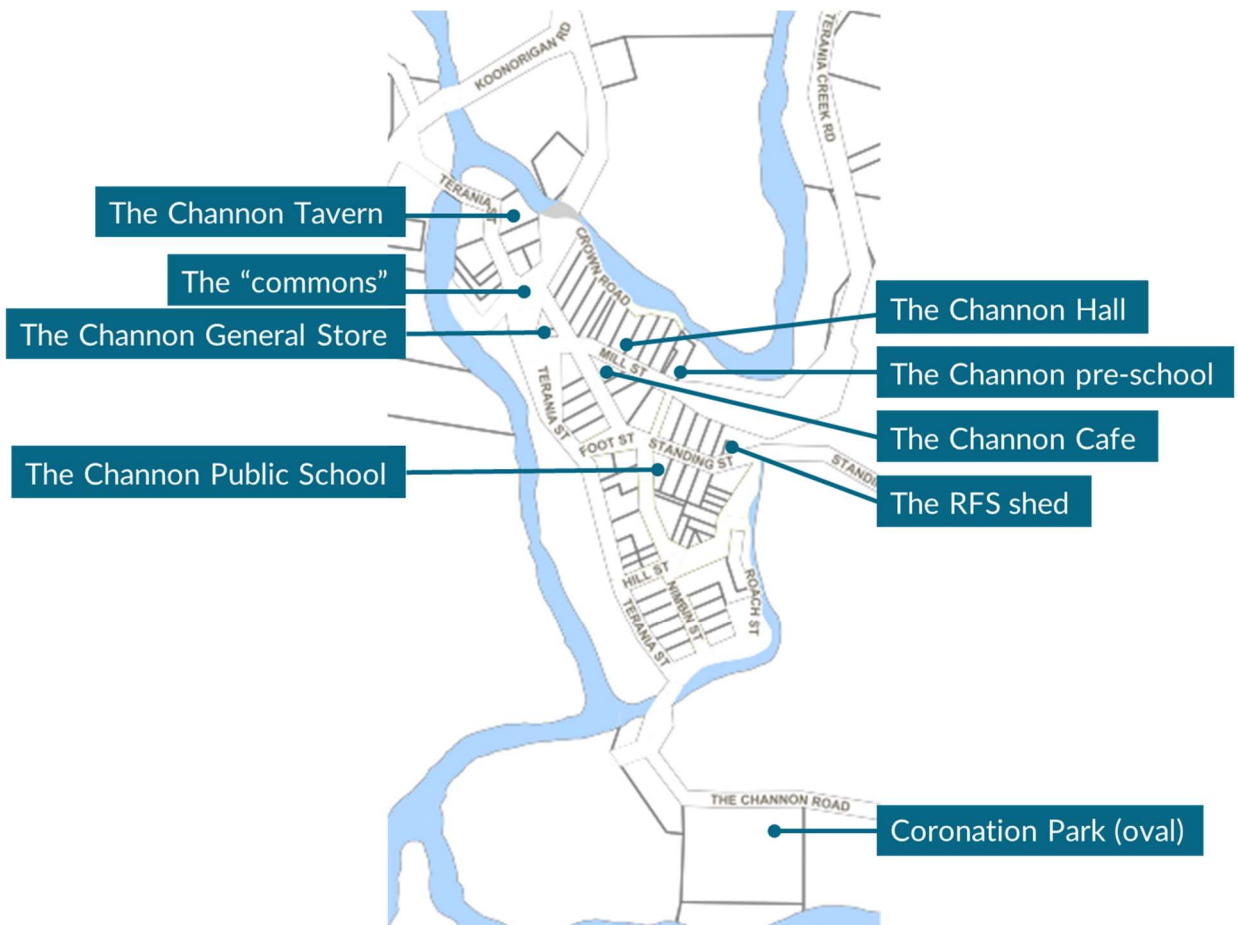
KOONORIGAN RD
TERANIA CREEK RD
The Channon Tavern
TERANIA ST
CROWN ROAD
The “commons”
The Channon Hall
The Channon General Store
MILL ST
The Channon pre-school
TERANIA ST
The Channon Cafe
FOOT ST
STANDING ST
STANDI
The Channon Public School
The RFS shed
HILL ST
NIMBIN ST
ROACH ST
TERANIA ST
THE CHANNON ROAD
Coronation Park (oval)